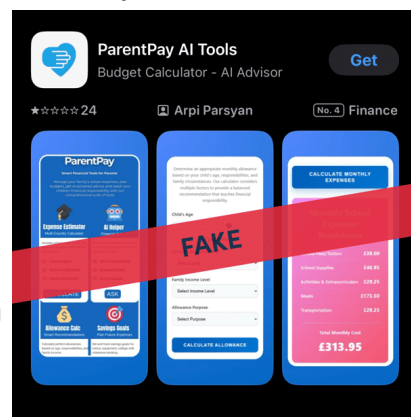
ParentPay AI Tools
Budget Calculator - AI Advisor
Get
★☆☆☆☆ 24
Arpi Parsyan
No. 4 Finance

ParentPay
Smart Financial Tools for Parents
Expense Estimator
AI Helper
ASK
Allowance Calc
Savings Goals

Child's Age
Family Income Level
Select Income Level
Allowance Purpose
Select Purpose
CALCULATE ALLOWANCE

FAKE

CALCULATE MONTHLY EXPENSES
School Supplies £48.95
£29.21
£175.60
Transportation £29.23
Total Monthly Cost
£313.95